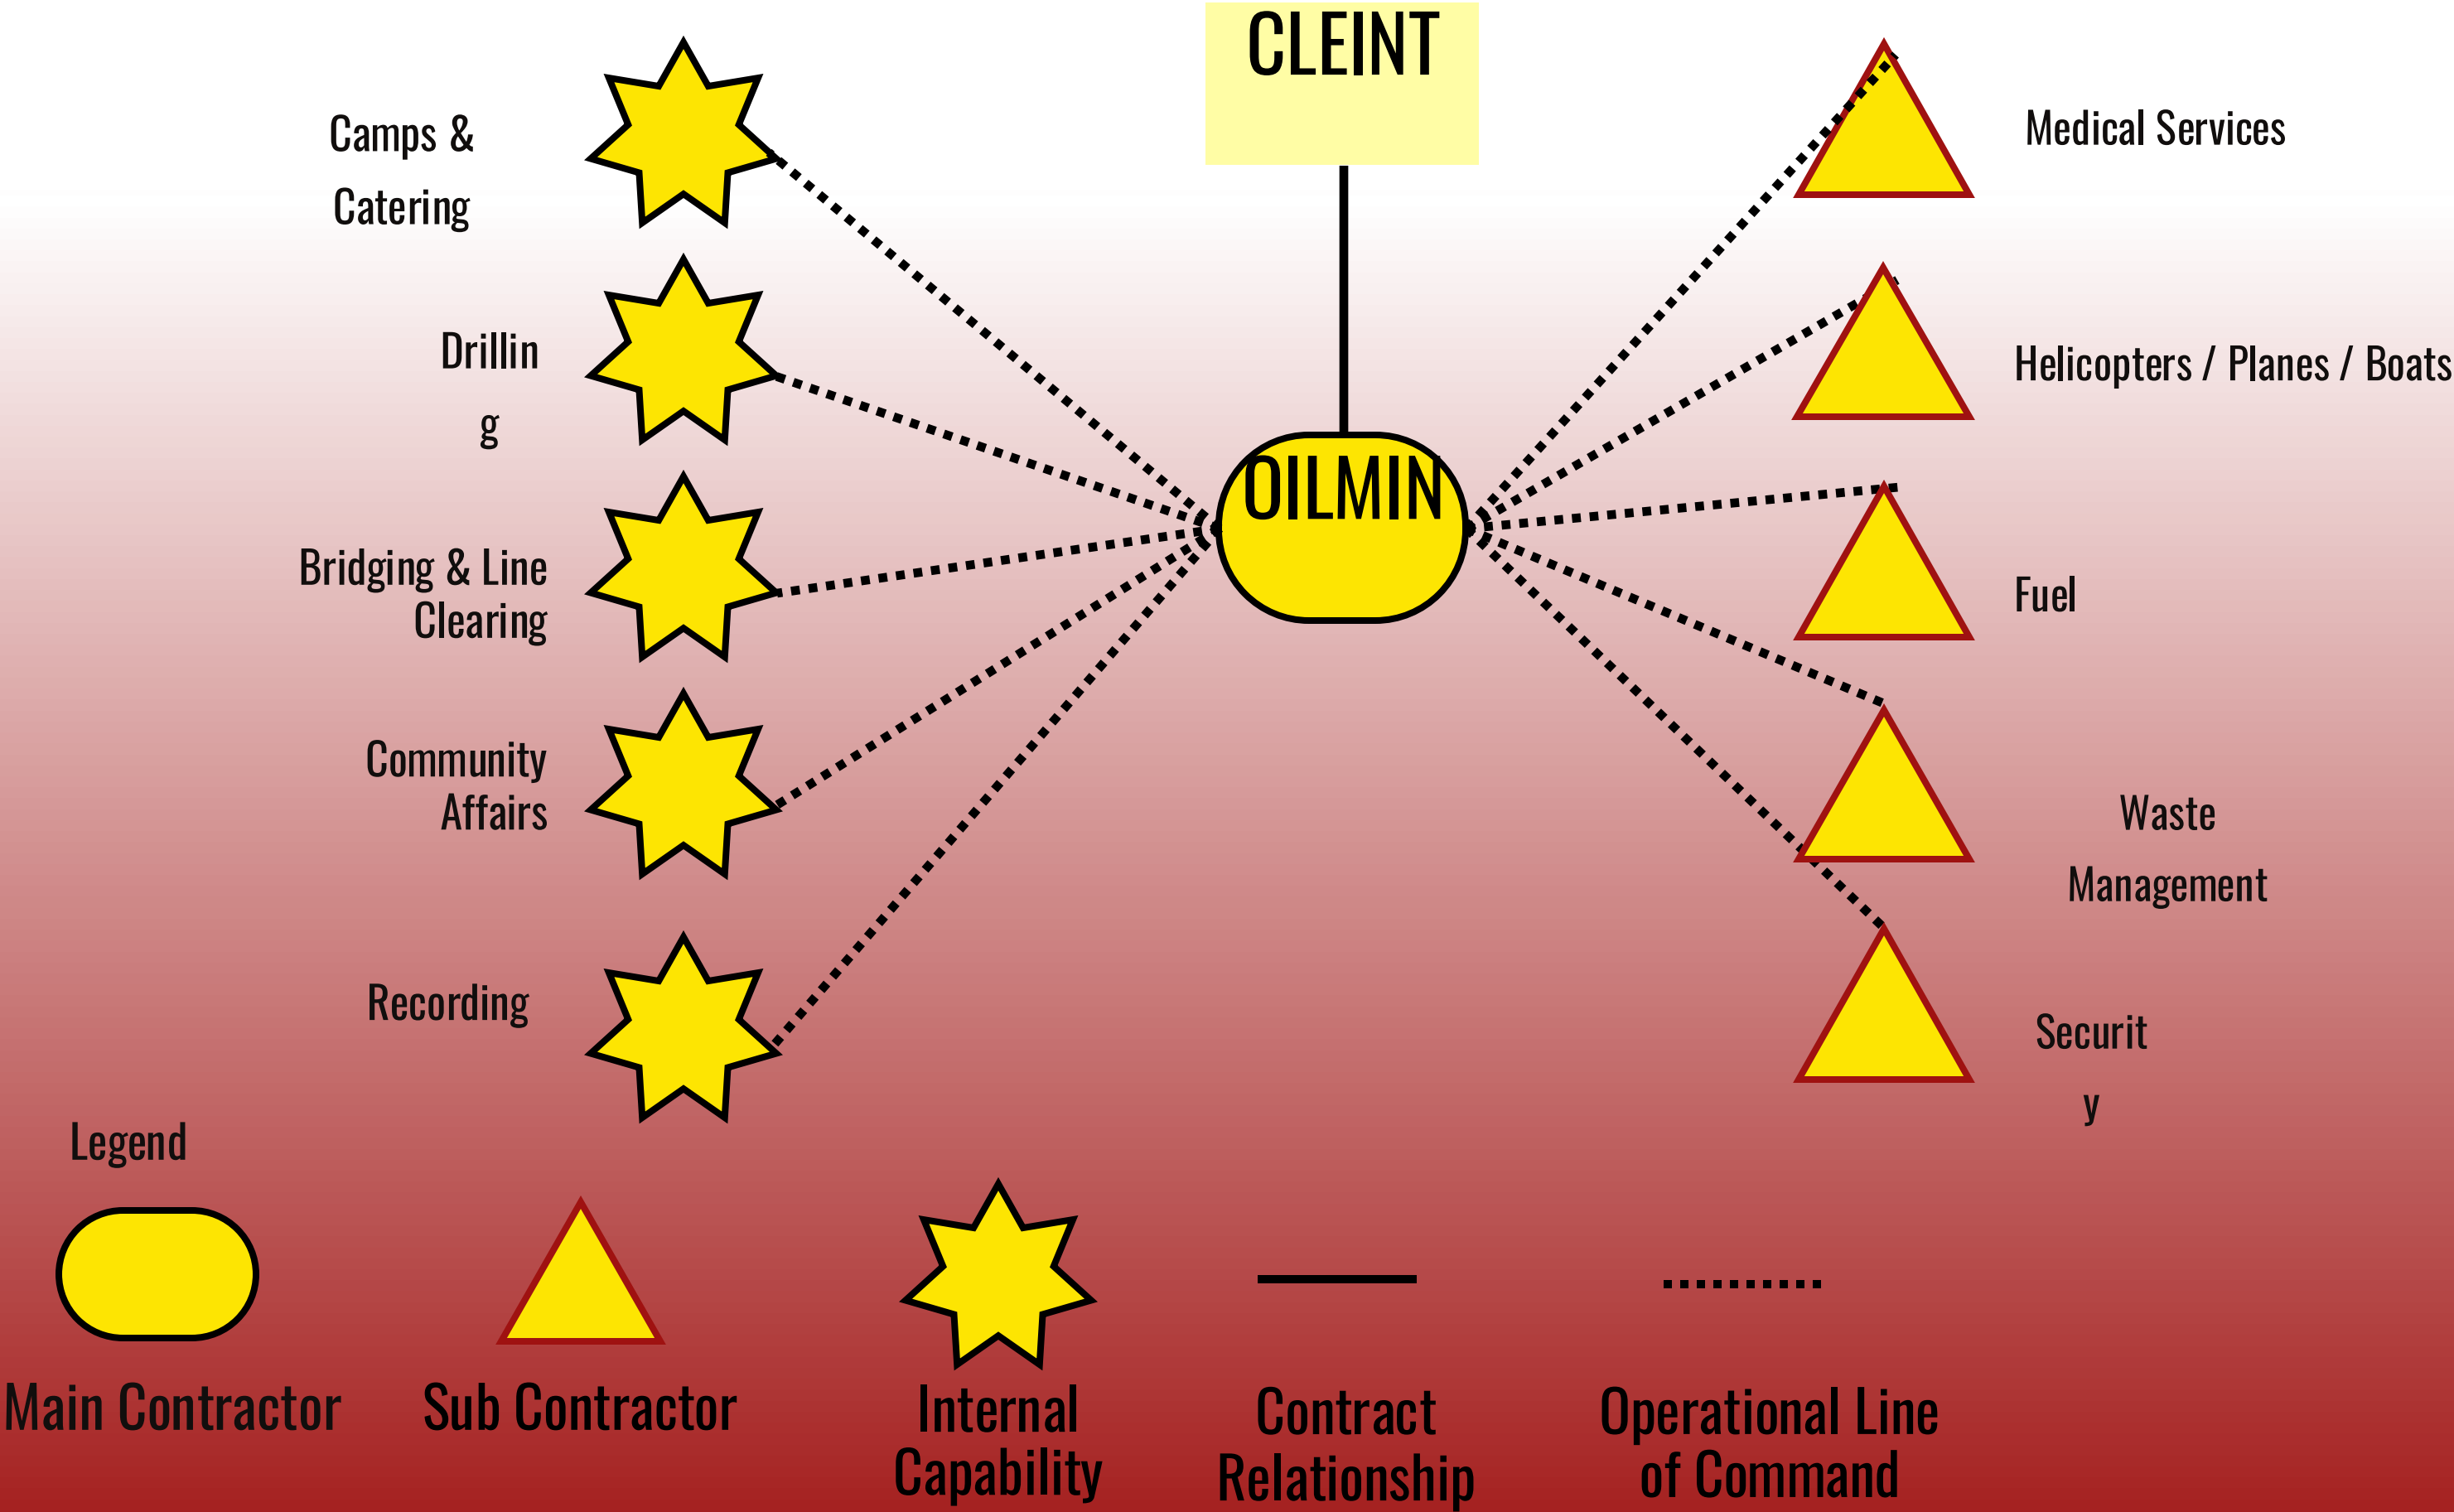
CLEINT

Camps & Catering

Drillin g

Bridging & Line Clearing

Community Affairs

Recording

OILMIN

Medical Services

Helicopters / Planes / Boats

Fuel

Waste Management

Securit y

Legend

Main Contractor

Sub Contractor

Internal Capability

Contract Relationship

Operational Line of Command